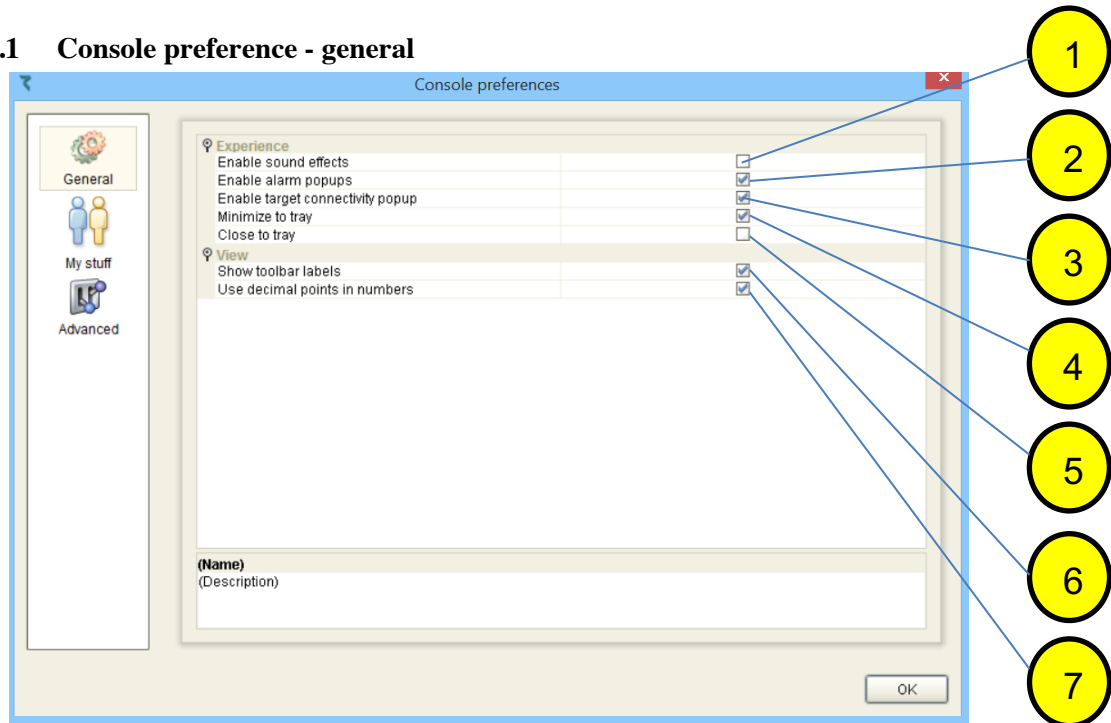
.1 Console preference - general

Console preferences

General
My stuff
Advanced

Experience
Enable sound effects
Enable alarm popups
Enable target connectivity popup
Minimize to tray
Close to tray
View
Show toolbar labels
Use decimal points in numbers

(Name)
(Description)

OK

1
2
3
4
5
6
7